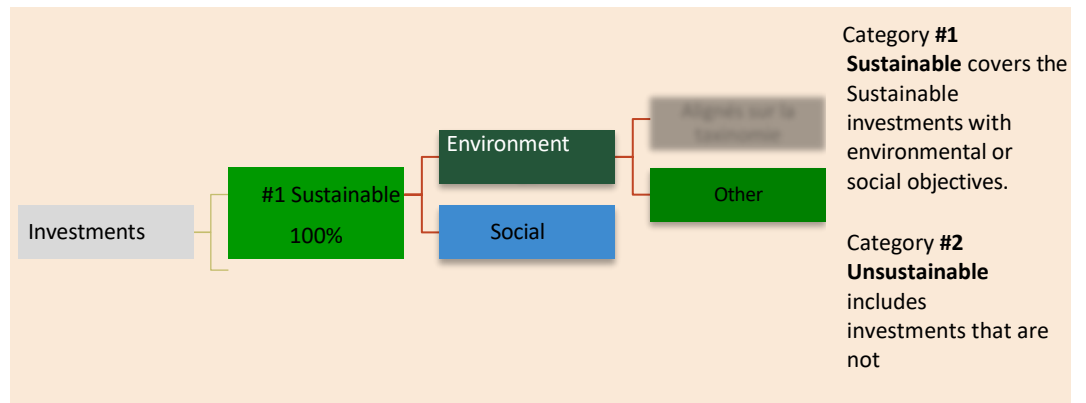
Investments

#1 Sustainable
100%

Environment

Social

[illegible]

Other

Category **#1 Sustainable** covers the Sustainable investments with environmental or social objectives.

Category **#2 Unsustainable** includes investments that are not